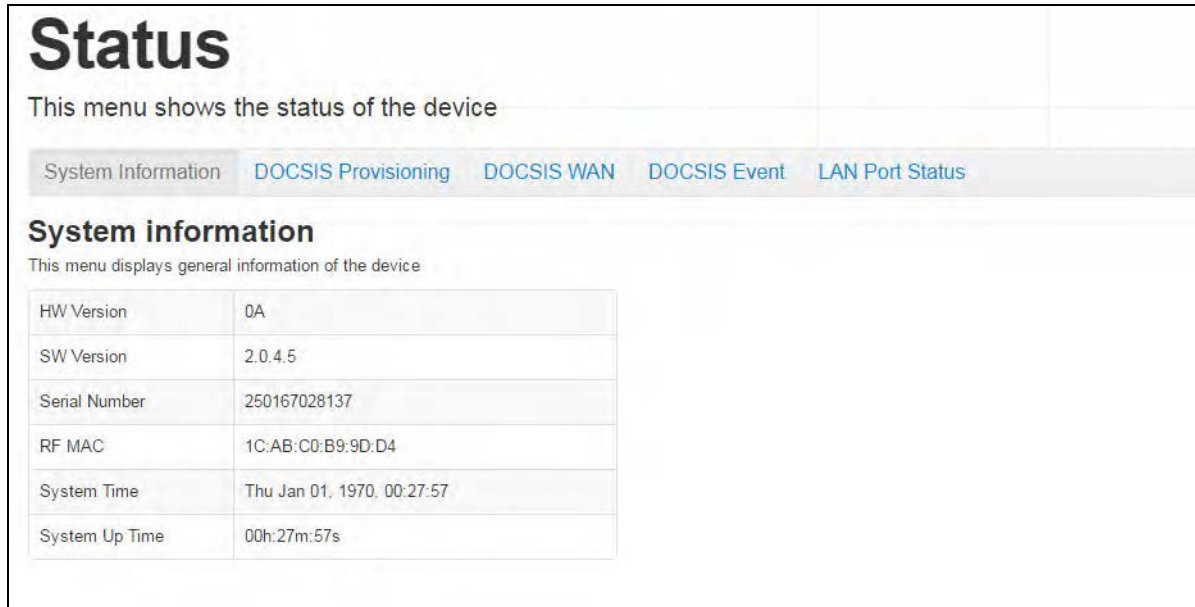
Status

This menu shows the status of the device

System Information DOCSIS Provisioning DOCSIS WAN DOCSIS Event LAN Port Status

System information

This menu displays general information of the device

| | |
|---|---|
| HW Version | 0A |
| SW Version | 2.0.4.5 |
| Serial Number | 250167028137 |
| RF MAC | 1C:AB:C0:B9:9D:D4 |
| System Time | Thu Jan 01, 1970, 00:27:57 |
| System Up Time | 00h:27m:57s |